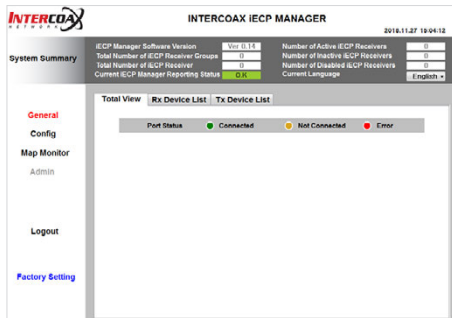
INTERCOAX
NETWORKS

INTERCOAX iECP MANAGER

2018.11.27 19:04:12

System Summary

iECP Manager Software Version | Ver 0.14
Total Number of iECP Receiver Groups | 0
Total Number of iECP Receiver | 0
Current iECP Manager Reporting Status | O.K

Number of Active iECP Receivers | 0
Number of Inactive iECP Receivers | 0
Number of Disabled iECP Receivers | 0
Current Language | English

General
Config
Map Monitor
Admin

Logout

Factory Setting

Total View | Rx Device List | Tx Device List

Port Status | Connected | Not Connected | Error